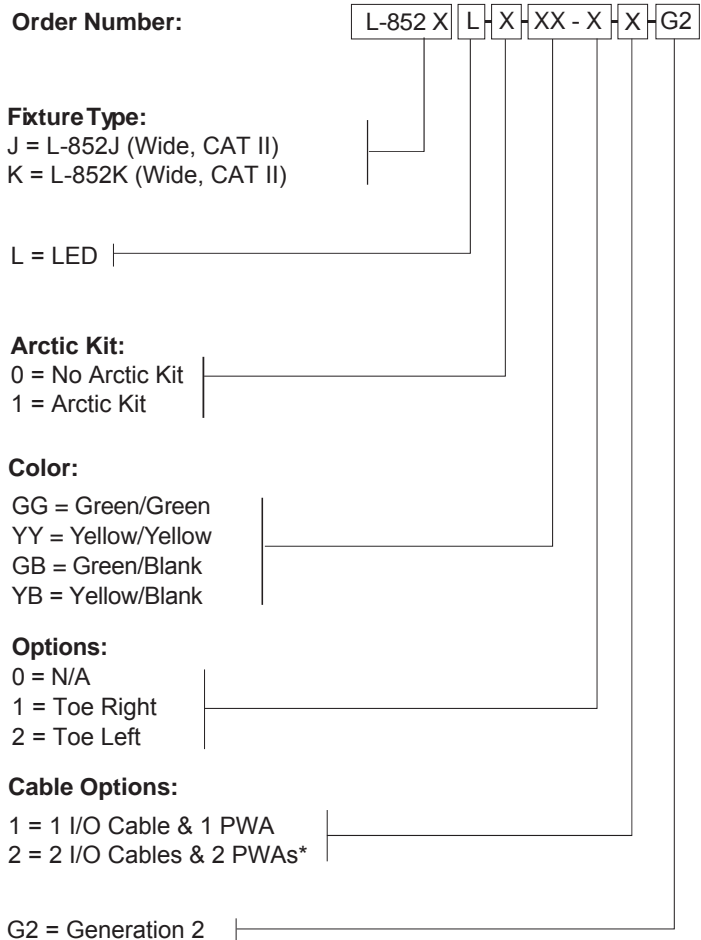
Order Number: L-852 X L - X - XX - X - X - G2

Fixture Type:
J = L-852J (Wide, CAT II)
K = L-852K (Wide, CAT II)

L = LED

Arctic Kit:
0 = No Arctic Kit
1 = Arctic Kit

Color:
GG = Green/Green
YY = Yellow/Yellow
GB = Green/Blank
YB = Yellow/Blank

Options:
0 = N/A
1 = Toe Right
2 = Toe Left

Cable Options:
1 = 1 I/O Cable & 1 PWA
2 = 2 I/O Cables & 2 PWAs*

G2 = Generation 2